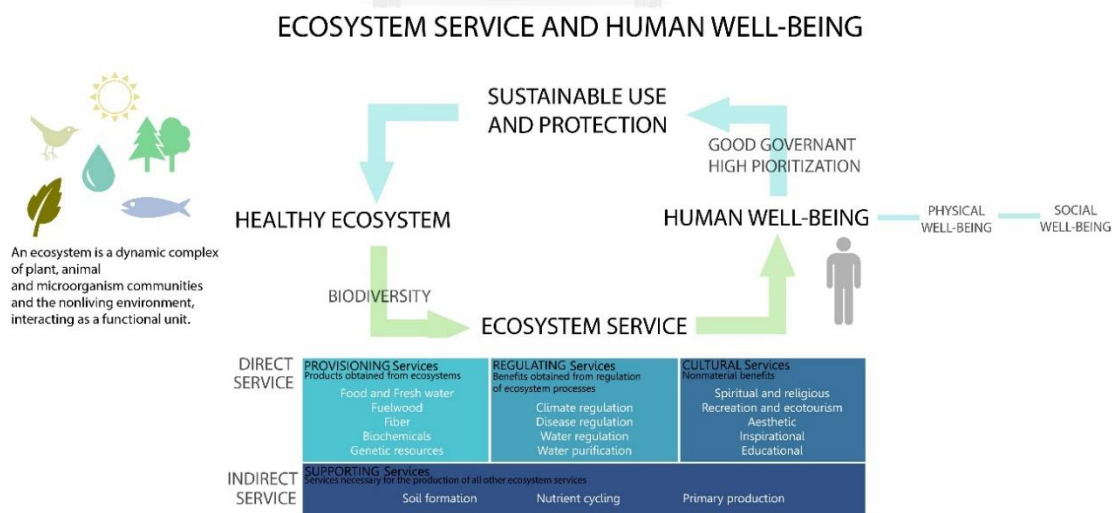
ECOSYSTEM SERVICE AND HUMAN WELL-BEING

SUSTAINABLE USE AND PROTECTION

GOOD GOVERNANT HIGH PIORITIZATION

HEALTHY ECOSYSTEM

HUMAN WELL-BEING

PHYSICAL WELL-BEING

SOCIAL WELL-BEING

An ecosystem is a dynamic complex of plant, animal and microorganism communities and the nonliving environment, interacting as a functional unit.

BIODIVERSITY

ECOSYSTEM SERVICE

DIRECT SERVICE

PROVISIONING Services
Products obtained from ecosystems
Food and Fresh water
Fuelwood
Fiber
Biochemicals
Genetic resources

REGULATING Services
Benefits obtained from regulation of ecosystem processes
Climate regulation
Disease regulation
Water regulation
Water purification

CULTURAL Services
Nonmaterial benefits
Spiritual and religious
Recreation and ecotourism
Aesthetic
Inspirational
Educational

INDIRECT SERVICE

SUPPORTING Services
Services necessary for the production of all other ecosystem services
Soil formation
Nutrient cycling
Primary production